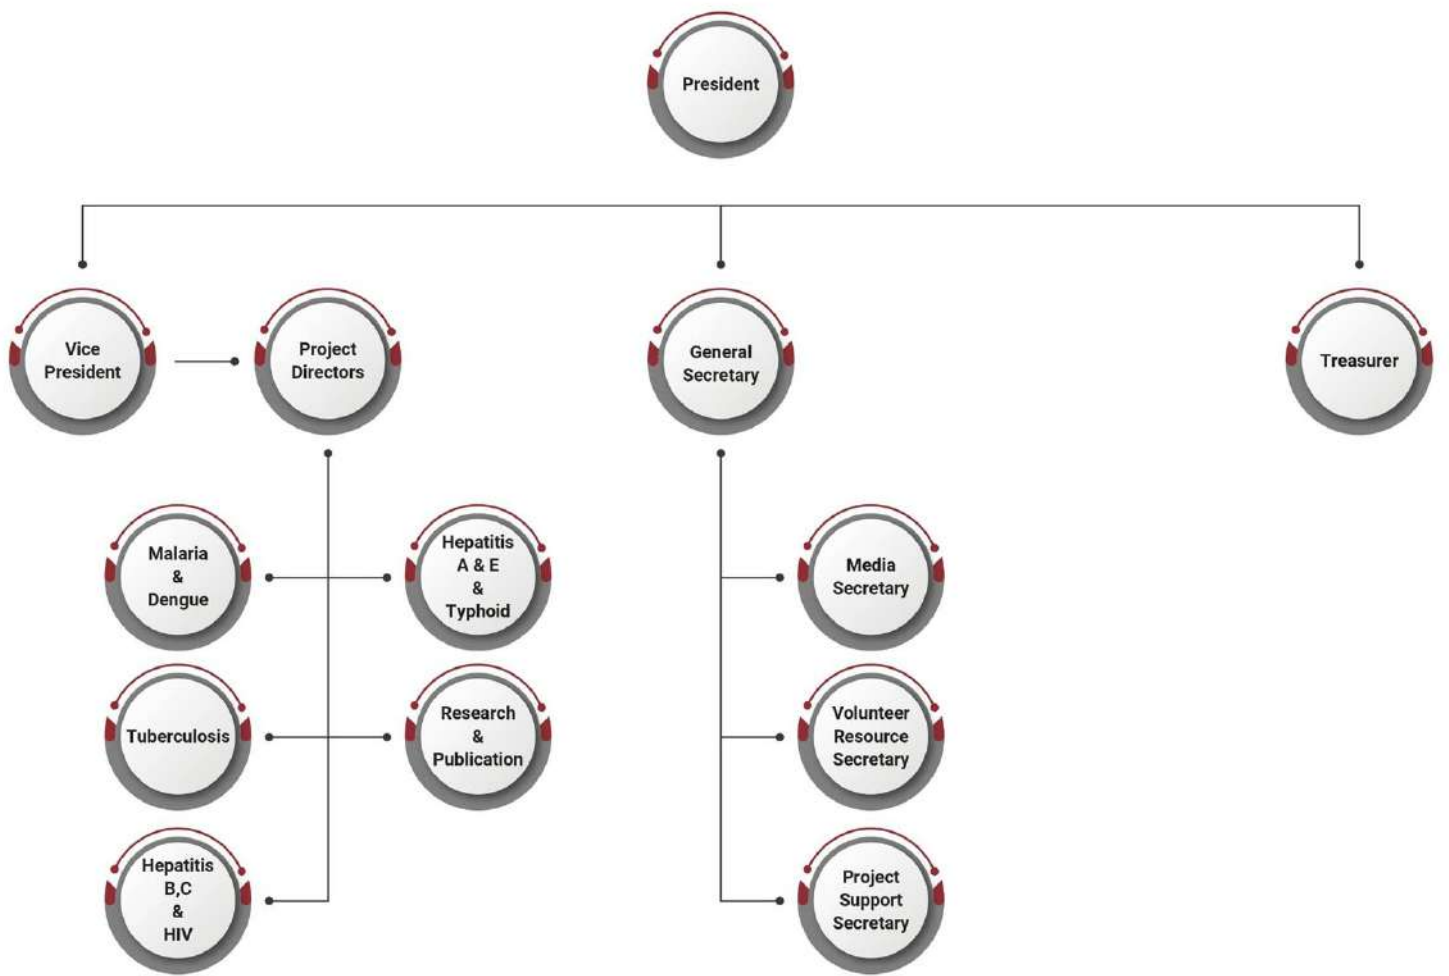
President

Vice President

Project Directors

General Secretary

Treasurer

Malaria & Dengue

Hepatitis A & E & Typhoid

Tuberculosis

Research & Publication

Hepatitis B,C & HIV

Media Secretary

Volunteer Resource Secretary

Project Support Secretary